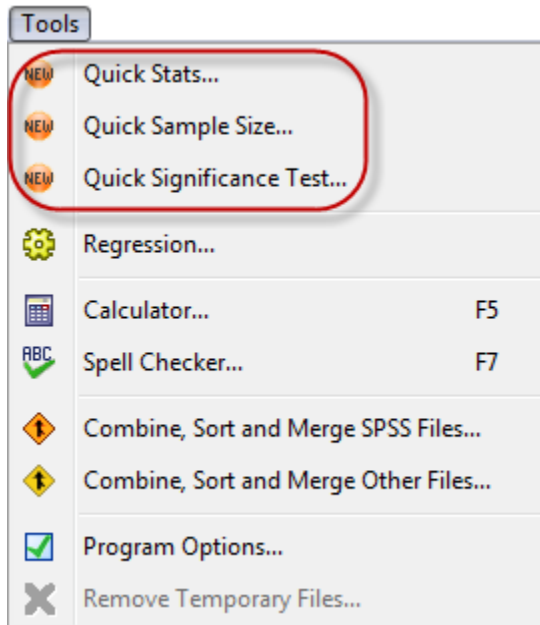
Tools

NEW Quick Stats...
NEW Quick Sample Size...
NEW Quick Significance Test...

Regression...

Calculator... F5
ABC Spell Checker... F7

Combine, Sort and Merge SPSS Files...
Combine, Sort and Merge Other Files...

Program Options...
Remove Temporary Files...